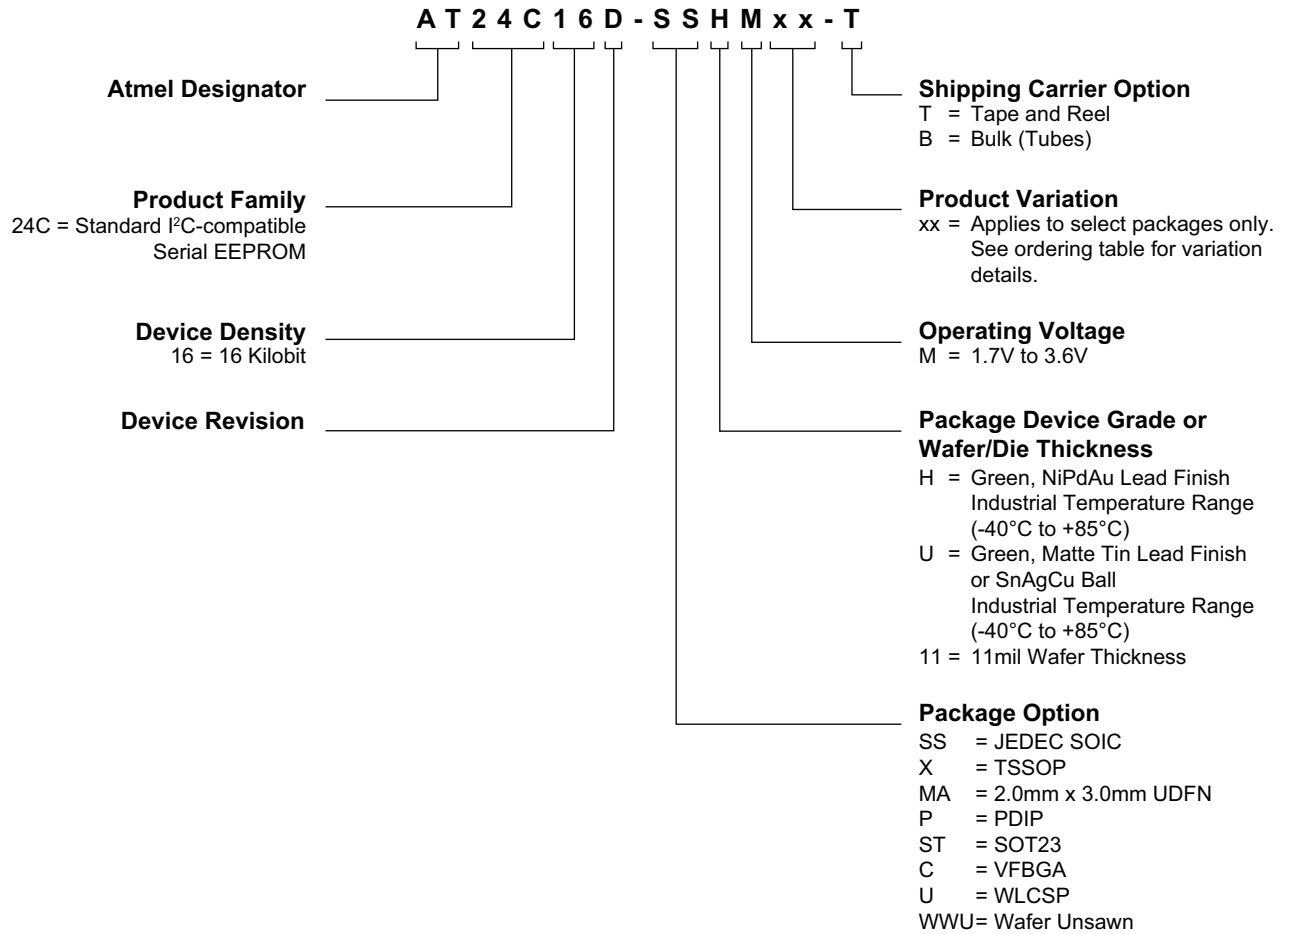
A T 2 4 C 1 6 D - S S H M x x - T

Atmel Designator

Product Family
24C = Standard I$^2$C-compatible Serial EEPROM

Device Density
16 = 16 Kilobit

Device Revision

Shipping Carrier Option
T = Tape and Reel
B = Bulk (Tubes)

Product Variation
xx = Applies to select packages only. See ordering table for variation details.

Operating Voltage
M = 1.7V to 3.6V

Package Device Grade or Wafer/Die Thickness
H = Green, NiPdAu Lead Finish Industrial Temperature Range (-40°C to +85°C)
U = Green, Matte Tin Lead Finish or SnAgCu Ball Industrial Temperature Range (-40°C to +85°C)
11 = 11mil Wafer Thickness

Package Option
SS = JEDEC SOIC
X = TSSOP
MA = 2.0mm x 3.0mm UDFN
P = PDIP
ST = SOT23
C = VFBGA
U = WLCSP
WWU= Wafer Unsawn